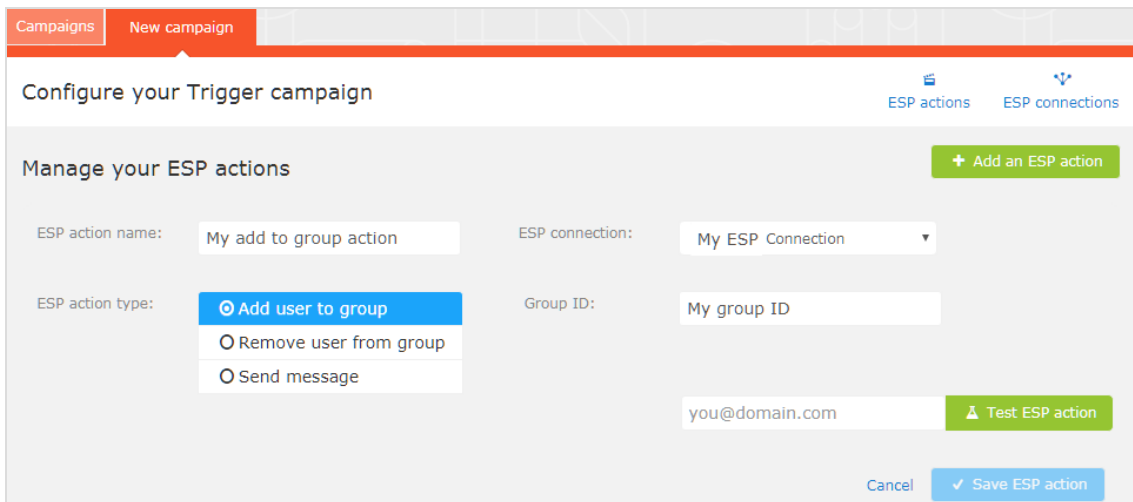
Campaigns New campaign

Configure your Trigger campaign

ESP actions ESP connections

Manage your ESP actions

+ Add an ESP action

ESP action name: My add to group action

ESP connection: My ESP Connection

ESP action type:

Add user to group

Remove user from group

Send message

Group ID: My group ID

you@domain.com

Test ESP action

Cancel

✓ Save ESP action